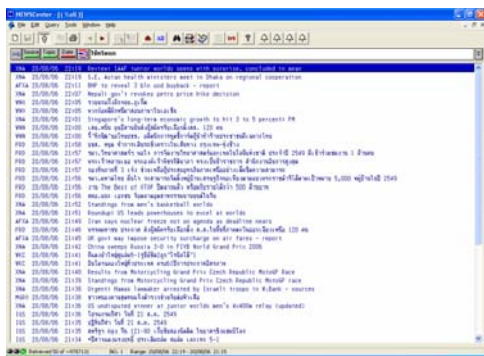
NEWSCenter - [s1 S4]
File Edit Query Tools Window Help

XNA 25/08/06 22:19 Reviews: IAAF junior worlds opens with surprises, concluded in ...
XNA 25/08/06 22:19 S.E. Asian health ministers meet in Dhaka on regional cooperation
AFXA 25/08/06 22:11 BHP to reveal 3 bln usd buyback - report
XNA 25/08/06 22:07 Nepali gov't revokes petro price hike decision
XNA 25/08/06 22:05 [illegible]
XNA 25/08/06 22:05 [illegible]
XNA 25/08/06 22:01 Singapore's long-term economic growth to hit 3 to 5 percent PM
XNA 25/08/06 22:00 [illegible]
XNA 25/08/06 22:00 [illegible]
PRD 25/08/06 21:58 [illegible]
PRD 25/08/06 21:58 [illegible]
PRD 25/08/06 21:57 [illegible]
PRD 25/08/06 21:57 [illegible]
PRD 25/08/06 21:56 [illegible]
PRD 25/08/06 21:55 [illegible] The Best of OTOP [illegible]
PRD 25/08/06 21:54 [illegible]
XNA 25/08/06 21:52 Standings from men's basketball worlds
XNA 25/08/06 21:52 Roundup: US leads powerhouses to excel at worlds
AFXA 25/08/06 21:49 Iran says nuclear freeze not on agenda as deadline nears
PRD 25/08/06 21:48 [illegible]
AFXA 25/08/06 21:48 UK govt may impose security surcharge on air fares - report
XNA 25/08/06 21:42 China sweeps Russia 3-0 in FIVB World Grand Prix 2006
XNA 25/08/06 21:41 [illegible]
XNA 25/08/06 21:41 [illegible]
XNA 25/08/06 21:40 Results from Motorcycling Grand Prix Czech Republic MotoGP race
XNA 25/08/06 21:39 Standings from Motorcycling Grand Prix Czech Republic MotoGP race
XNA 25/08/06 21:38 Urgent: Hamas lawmaker arrested by Israeli troops in W.Bank - sources
MGRO 25/08/06 21:38 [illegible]
XNA 25/08/06 21:38 US undisputed winner at junior worlds men's 4x400m relay (updated)
IGS 25/08/06 21:35 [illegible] 25 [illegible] 2549
IGS 25/08/06 21:35 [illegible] 25 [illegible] 2549
IGS 25/08/06 21:35 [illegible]
IGS 25/08/06 21:34 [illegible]

Retrieved 50 of ~970713 | NG: 1 | Range: 20/08/06 22:19 - 20/08/06 21:19